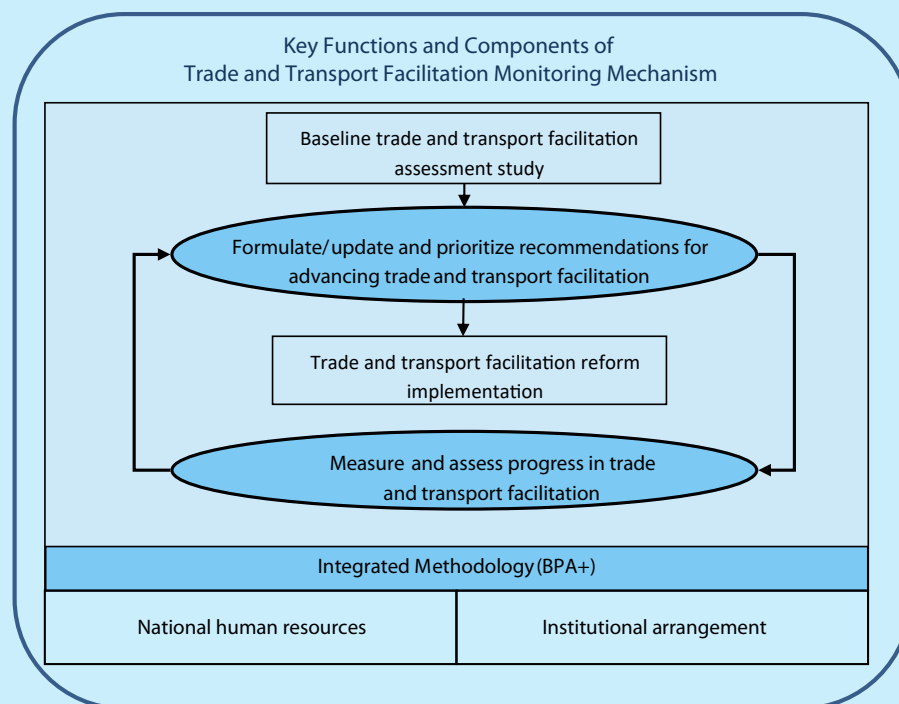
Key Functions and Components of
Trade and Transport Facilitation Monitoring Mechanism

Baseline trade and transport facilitation assessment study

Formulate/ update and prioritize recommendations for advancing trade and transport facilitation

Trade and transport facilitation reform implementation

Measure and assess progress in trade and transport facilitation

Integrated Methodology (BPA+)

| National human resources | Institutional arrangement |
|---|---|